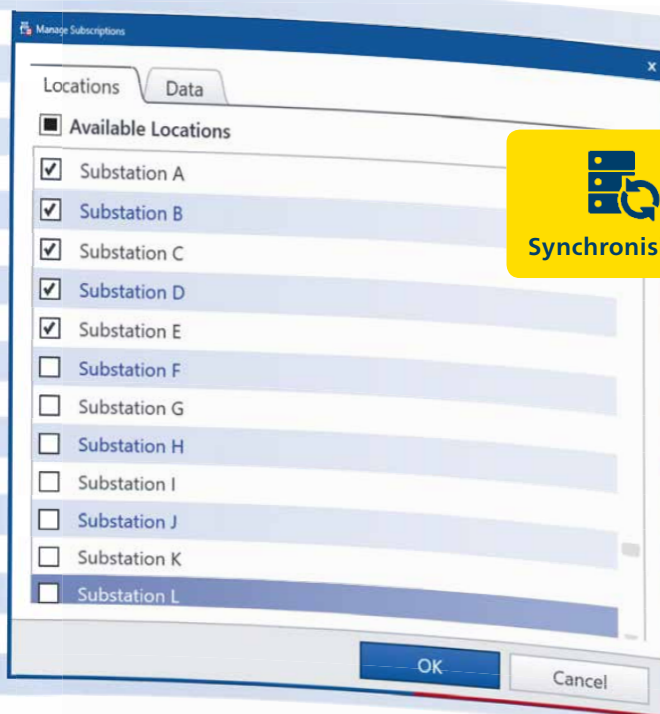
Manage Subscriptions

x

Locations

Data

Available Locations

Synchronis

Substation A

Substation B

Substation C

Substation D

Substation E

Substation F

Substation G

Substation H

Substation I

Substation J

Substation K

Substation L

OK

Cancel